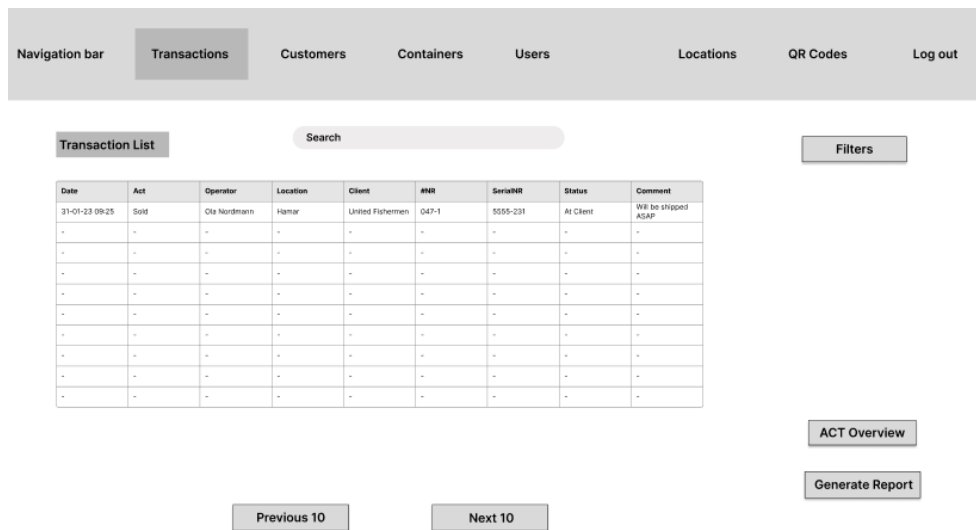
Navigation bar Transactions Customers Containers Users Locations QR Codes Log out

Transaction List

Search

Filters

| Date | Act | Operator | Location | Client | #NR | SerialNR | Status | Comment |
|---|---|---|---|---|---|---|---|---|
| 31-01-23 09:25 | Sold | Ola Nordmann | Hamar | United Fishermen | 047-1 | 5555-231 | At Client | Will be shipped ASAP |
| - | - | - | - | - | - | - | - | - |
| - | - | - | - | - | - | - | - | - |
| - | - | - | - | - | - | - | - | - |
| - | - | - | - | - | - | - | - | - |
| - | - | - | - | - | - | - | - | - |
| - | - | - | - | - | - | - | - | - |
| - | - | - | - | - | - | - | - | - |
| - | - | - | - | - | - | - | - | - |
| - | - | - | - | - | - | - | - | - |

ACT Overview

Generate Report

Previous 10

Next 10